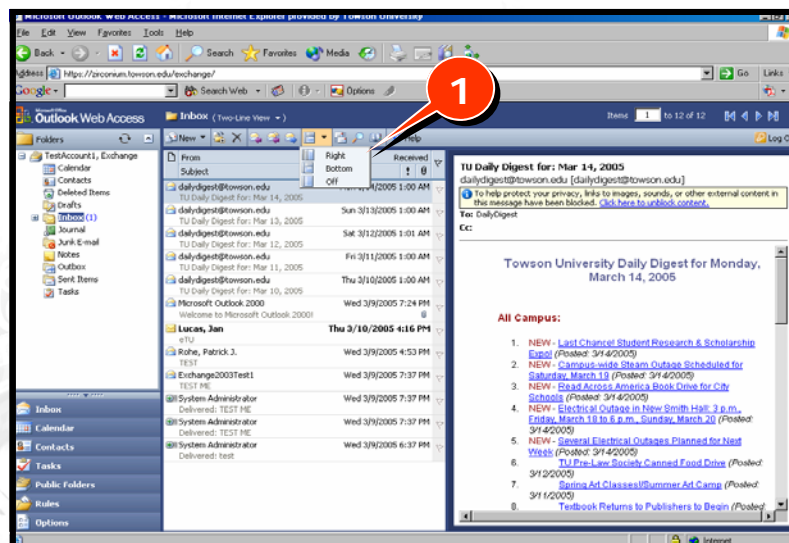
Microsoft Outlook Web Access - Microsoft Internet Explorer provided by Towson University

File Edit View Favorites Tools Help

Back Search Favorites Media

Address https://zirconium.towson.edu/exchange/ Go Links

Google - Search Web Options

Outlook Web Access

Inbox (Two-Line View)

Items 1 to 12 of 12

Folders

TestAccount1, Exchange
Calendar
Contacts
Deleted Items
Drafts
Inbox (1)
Journal
Junk E-mail
Notes
Outbox
Sent Items
Tasks

New

Help

Right
Bottom
Off

1

Log Off

From
Subject
Received

dailydigest@towson.edu
TU Daily Digest for: Mar 14, 2005
Mon 3/14/2005 1:00 AM

dailydigest@towson.edu
TU Daily Digest for: Mar 13, 2005
Sun 3/13/2005 1:00 AM

dailydigest@towson.edu
TU Daily Digest for: Mar 12, 2005
Sat 3/12/2005 1:01 AM

dailydigest@towson.edu
TU Daily Digest for: Mar 11, 2005
Fri 3/11/2005 1:00 AM

dailydigest@towson.edu
TU Daily Digest for: Mar 10, 2005
Thu 3/10/2005 1:00 AM

Microsoft Outlook 2000
Welcome to Microsoft Outlook 2000!
Wed 3/9/2005 7:24 PM

Lucas, Jan
eTU
Thu 3/10/2005 4:16 PM

Rohe, Patrick J.
TEST
Wed 3/9/2005 4:53 PM

Exchange2003Test1
TEST ME
Wed 3/9/2005 7:37 PM

System Administrator
Delivered: TEST ME
Wed 3/9/2005 7:37 PM

System Administrator
Delivered: TEST ME
Wed 3/9/2005 7:37 PM

System Administrator
Delivered: test
Wed 3/9/2005 6:37 PM

Inbox
Calendar
Contacts
Tasks
Public Folders
Rules
Options

TU Daily Digest for: Mar 14, 2005
dailydigest@towson.edu [dailydigest@towson.edu]
To help protect your privacy, links to images, sounds, or other external content in this message have been blocked. Click here to unblock content.
To: DailyDigest
Cc:

Towson University Daily Digest for Monday, March 14, 2005

All Campus:

1. NEW - Last Chance! Student Research & Scholarship Expo! (Posted: 3/14/2005)
2. NEW - Campus-wide Steam Outage Scheduled for Saturday, March 19 (Posted: 3/14/2005)
3. NEW - Read Across America Book Drive for City Schools (Posted: 3/14/2005)
4. NEW - Electrical Outage in New Smith Hall: 3 p.m., Friday, March 18 to 6 p.m., Sunday, March 20 (Posted: 3/14/2005)
5. NEW - Several Electrical Outages Planned for Next Week (Posted: 3/14/2005)
6. TU Pre-Law Society Canned Food Drive (Posted: 3/12/2005)
7. Spring Art Classes!/Summer Art Camp (Posted: 3/11/2005)
8. Textbook Returns to Publishers to Begin (Posted:

Internet